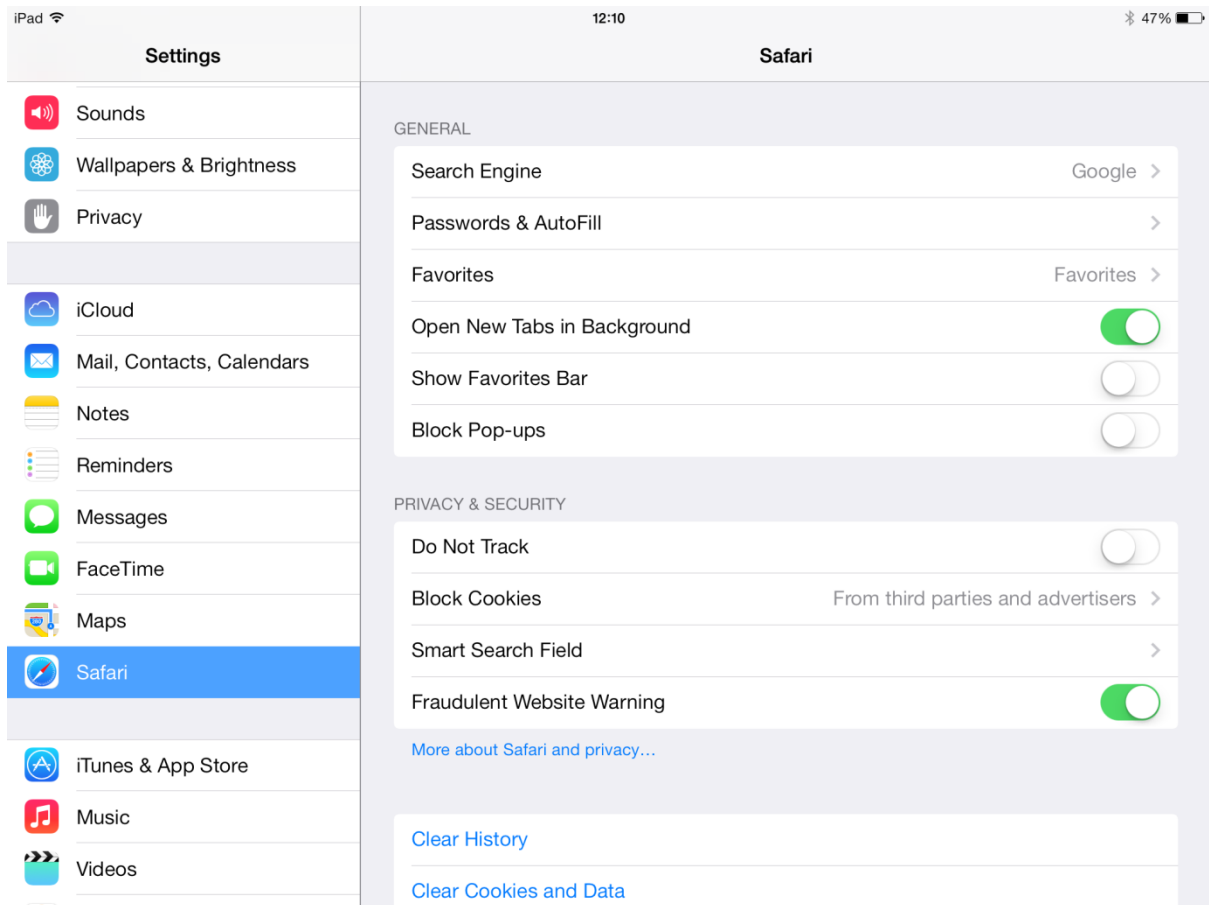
iPad
12:10
47%

Settings

Sounds
Wallpapers & Brightness
Privacy

iCloud
Mail, Contacts, Calendars
Notes
Reminders
Messages
FaceTime
Maps
Safari

iTunes & App Store
Music
Videos

Safari

GENERAL
Search Engine Google
Passwords & AutoFill
Favorites Favorites
Open New Tabs in Background
Show Favorites Bar
Block Pop-ups

PRIVACY & SECURITY
Do Not Track
Block Cookies From third parties and advertisers
Smart Search Field
Fraudulent Website Warning

More about Safari and privacy…

Clear History
Clear Cookies and Data